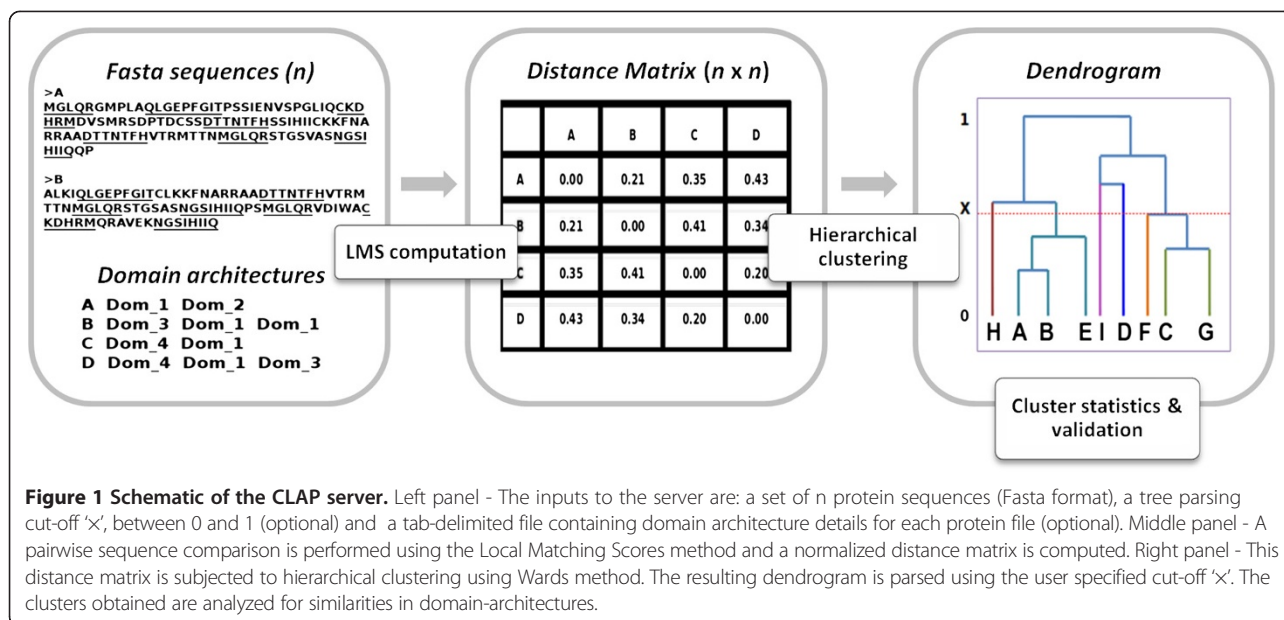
Fasta sequences (n)

>A
MGLQRGMPLAQLGEPFGITPSSIENVSPGLIQCKDHRMDVSMRSDPTDCSSDTTNTFHSSIHIICKKFNARRAADTTNTFHVTRMTTNMGLQRSTGSVASNGSIHIIQQP

>B
ALKIQLGEPFGITCLKKFNARRAADTTNTFHVTRMTTNMGLQRSTGSASNGSIHIIQPSMGLQRVDIWACKDHRMQRAVEKNGSIHIIQ

Domain architectures

A Dom_1 Dom_2
B Dom_3 Dom_1 Dom_1
C Dom_4 Dom_1
D Dom_4 Dom_1 Dom_3

LMS computation

Distance Matrix (n x n)

| | A | B | C | D |
|---|---|---|---|---|
| A | 0.00 | 0.21 | 0.35 | 0.43 |
| B | 0.21 | 0.00 | 0.41 | 0.34 |
| C | 0.35 | 0.41 | 0.00 | 0.20 |
| D | 0.43 | 0.34 | 0.20 | 0.00 |

Hierarchical clustering

Dendrogram

1
X
0
H A B E I D F C G

Cluster statistics & validation

Figure 1 Schematic of the CLAP server. Left panel - The inputs to the server are: a set of n protein sequences (Fasta format), a tree parsing cut-off 'x', between 0 and 1 (optional) and a tab-delimited file containing domain architecture details for each protein file (optional). Middle panel - A pairwise sequence comparison is performed using the Local Matching Scores method and a normalized distance matrix is computed. Right panel - This distance matrix is subjected to hierarchical clustering using Wards method. The resulting dendrogram is parsed using the user specified cut-off 'x'. The clusters obtained are analyzed for similarities in domain-architectures.